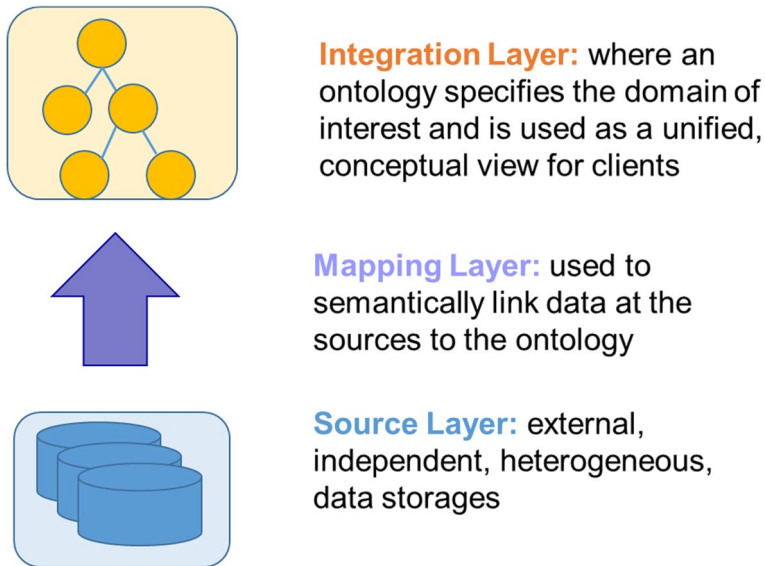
Integration Layer: where an ontology specifies the domain of interest and is used as a unified, conceptual view for clients

Mapping Layer: used to semantically link data at the sources to the ontology

Source Layer: external, independent, heterogeneous, data storages